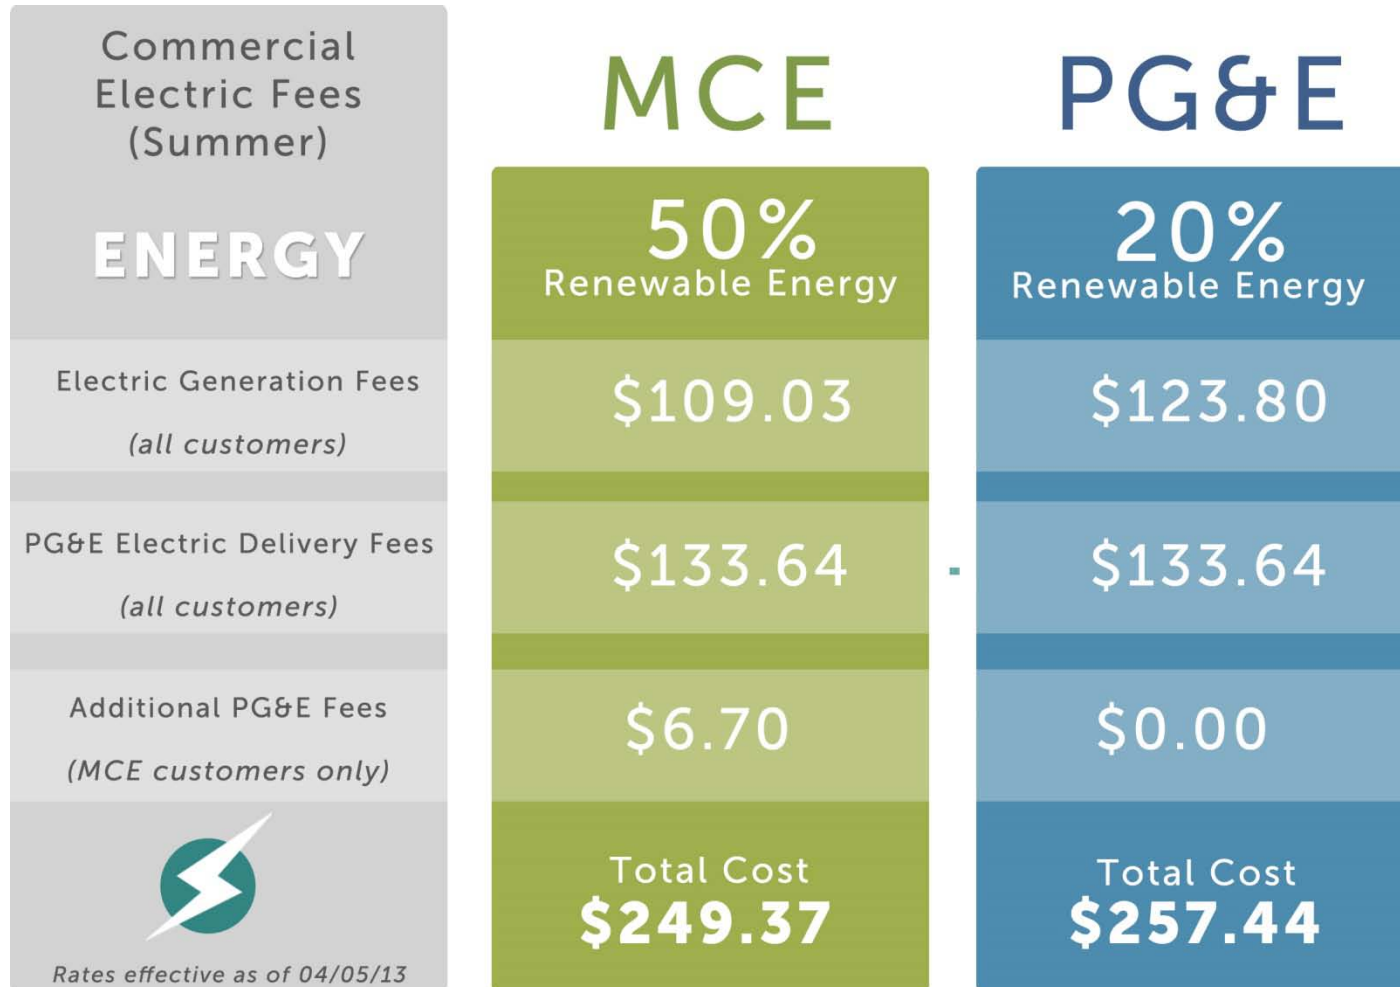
| Commercial Electric Fees (Summer) ENERGY | MCE 50% Renewable Energy | PG&E 20% Renewable Energy |
|---|---|---|
| Electric Generation Fees (all customers) | \$109.03 | \$123.80 |
| PG&E Electric Delivery Fees (all customers) | \$133.64 | \$133.64 |
| Additional PG&E Fees (MCE customers only) | \$6.70 | \$0.00 |
| Rates effective as of 04/05/13 | Total Cost \$249.37 | Total Cost \$257.44 |